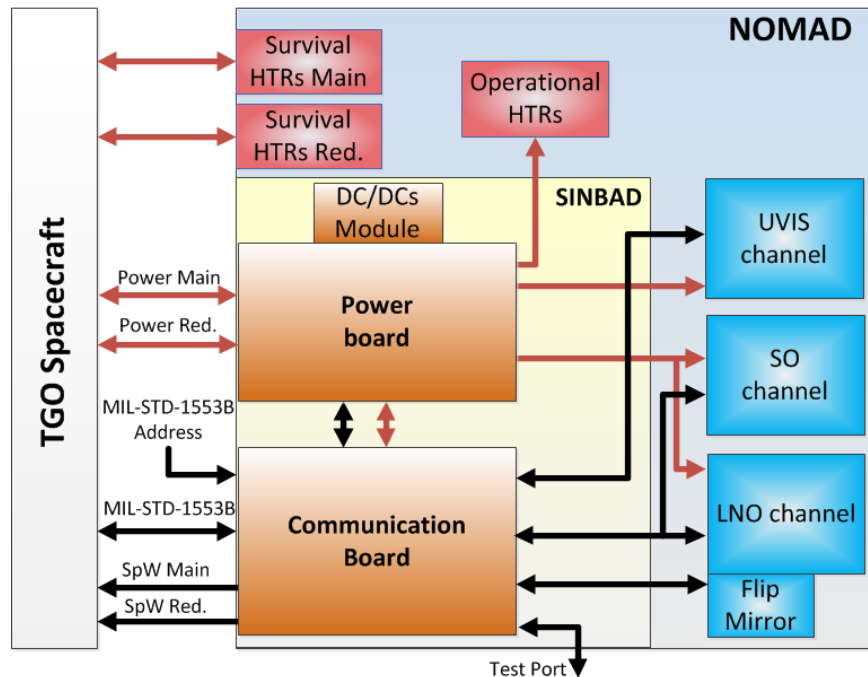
TGO Spacecraft

NOMAD

Survival HTRs Main

Survival HTRs Red.

Operational HTRs

SINBAD

DC/DCs Module

Power Main

Power Red.

Power board

MIL-STD-1553B Address

MIL-STD-1553B

SpW Main

SpW Red.

Communication Board

Test Port

UVIS channel

SO channel

LNO channel

Flip Mirror